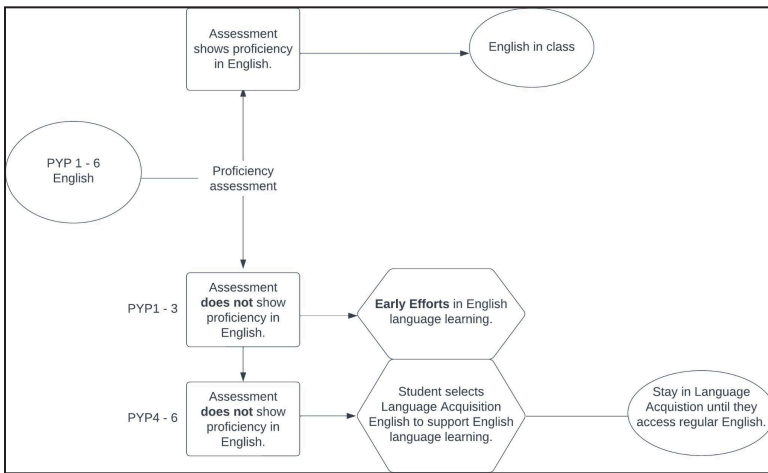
Assessment shows proficiency in English.

English in class

PYP 1 - 6 English

Proficiency assessment

PYP1 - 3

Assessment **does not** show proficiency in English.

**Early Efforts** in English language learning.

PYP4 - 6

Assessment **does not** show proficiency in English.

Student selects Language Acquisition English to support English language learning.

Stay in Language Acquistion until they access regular English.